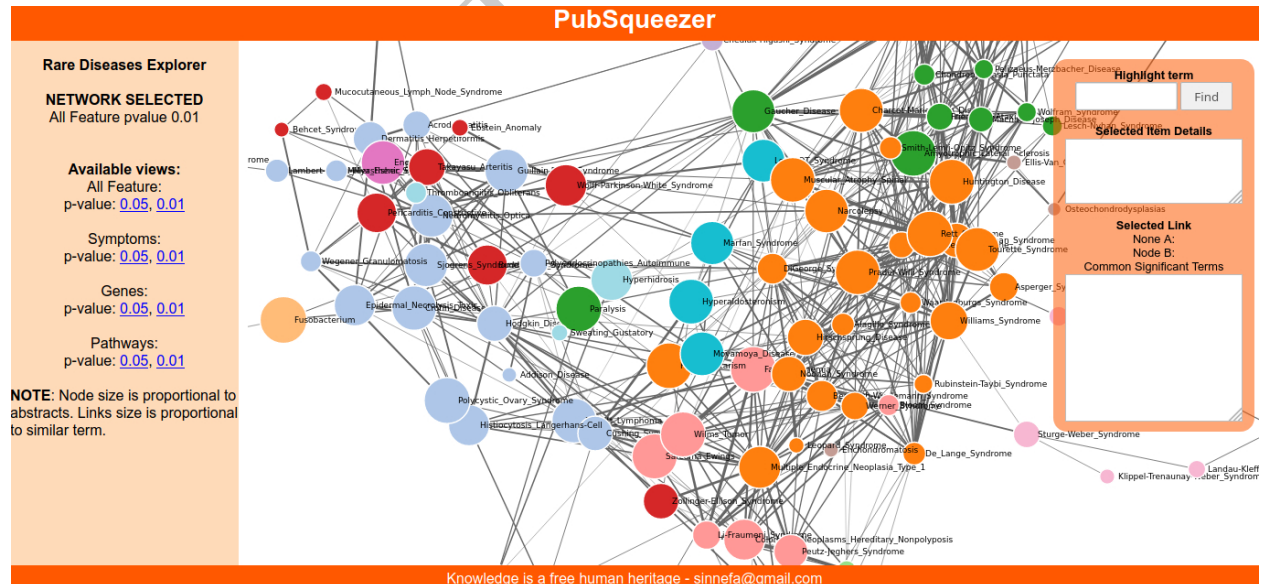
PubSqueezer

Rare Diseases Explorer

NETWORK SELECTED
All Feature pvalue 0.01

Available views:
All Feature:
p-value: 0.05, 0.01

Symptoms:
p-value: 0.05, 0.01

Genes:
p-value: 0.05, 0.01

Pathways:
p-value: 0.05, 0.01

NOTE: Node size is proportional to abstracts. Links size is proportional to similar term.

Mucocutaneous_Lymph_Node_Syndrome
Behcet_Syndrome
Acrodermatitis
Ebstein_Anomaly
Dermatitis_Herpetiformis
Lambert
Takayasu_Arteritis
Guillain
Wolff-Parkinson-White_Syndrome
Thromboangiitis_Obliterans
Pericarditis_Constrictive
Neuromyelitis_Optica
Wegener_Granulomatosis
Sjogrens_Syndrome
Polyendocrinopathies_Autoimmune
Hyperhidrosis
Fusobacterium
Epidermal_Necrolysis_Toxic
Crohn_Disease
Paralysis
Hodgkin_Disease
Sweating_Gustatory
Addison_Disease
Polycystic_Ovary_Syndrome
Histiocytosis_Langerhans-Cell
Lymphoma
Cushing
Wilms_Tumor
Sarcoma_Ewings
Zollinger-Ellison_Syndrome
Li-Fraumeni_Syndrome
Neoplasms_Hereditary_Nonpolyposis
Peutz-Jeghers_Syndrome
Multiple_Endocrine_Neoplasia_Type_1
Enchondromatosis
Leopard_Syndrome
De_Lange_Syndrome
Moyamoya_Disease
Hyperaldosteronism
Marfan_Syndrome
Gaucher_Disease
Charcot-Marie
Muscular_Atrophy_Spinal
Narcolepsy
Huntington_Disease
Smith-Lemli-Opitz_Syndrome
Pelizaeus-Merzbacher_Disease
Wolfram_Syndrome
Lesch-Nyhan_Syndrome
Ellis-Van
Osteochondrodysplasias
Rett
Tourette_Syndrome
Prader-Willi_Syndrome
Asperger_Syndrome
Williams_Syndrome
Hirschsprung_Disease
Noonan_Syndrome
Rubinstein-Taybi_Syndrome
Sturge-Weber_Syndrome
Klippel-Trenaunay-Weber_Syndrome
Landau-Kleff

Highlight term
Find
Selected Item Details
Selected Link
None A:
Node B:
Common Significant Terms

Knowledge is a free human heritage - sinnefa@gmail.com